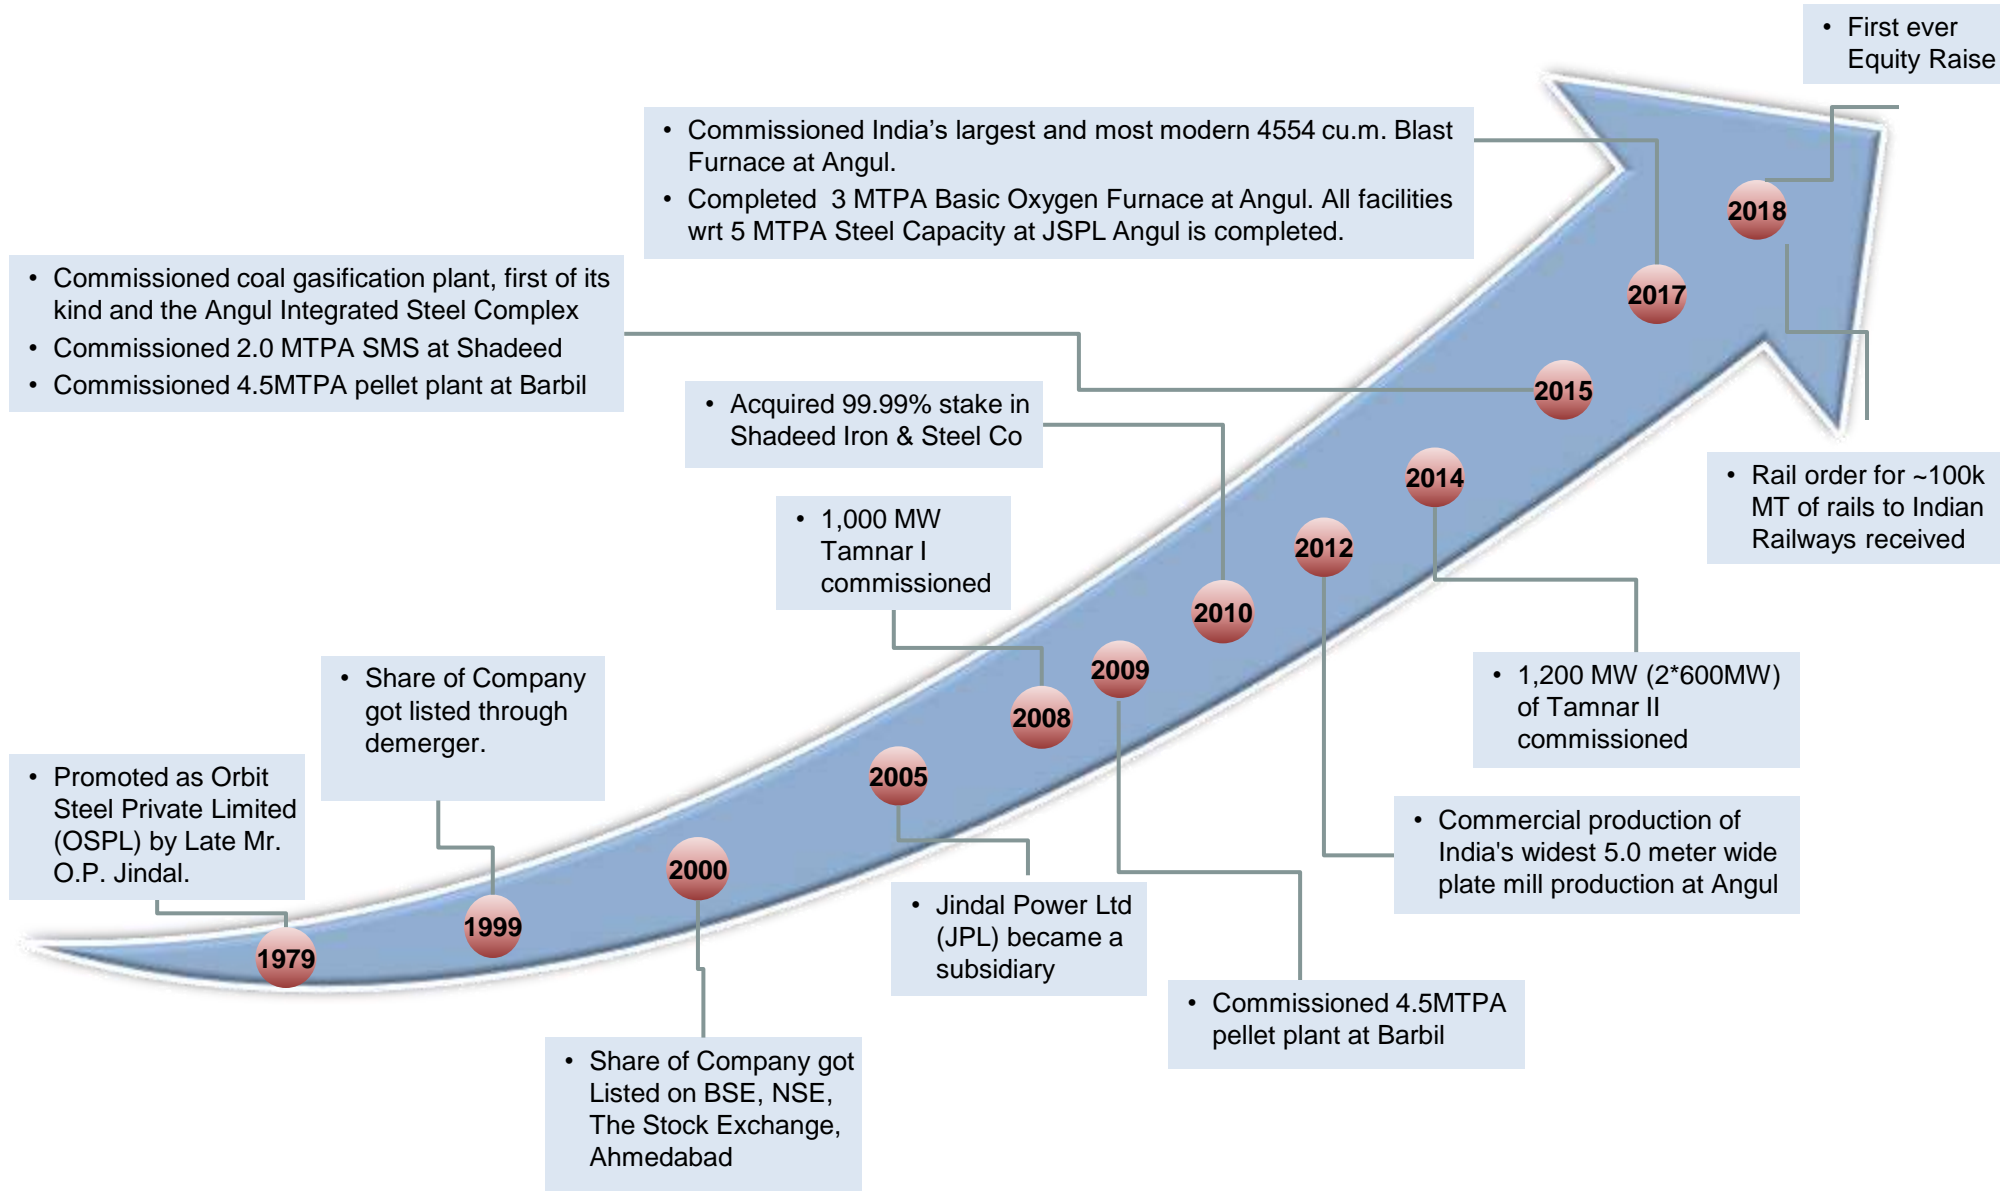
• First ever Equity Raise

• Commissioned India’s largest and most modern 4554 cu.m. Blast Furnace at Angul.
• Completed 3 MTPA Basic Oxygen Furnace at Angul. All facilities wrt 5 MTPA Steel Capacity at JSPL Angul is completed.

• Commissioned coal gasification plant, first of its kind and the Angul Integrated Steel Complex
• Commissioned 2.0 MTPA SMS at Shadeed
• Commissioned 4.5MTPA pellet plant at Barbil

2018

2017

2015

• Acquired 99.99% stake in Shadeed Iron & Steel Co

• Rail order for ~100k MT of rails to Indian Railways received

2014

• 1,000 MW Tamnar I commissioned

2012

2010

2009

• 1,200 MW (2*600MW) of Tamnar II commissioned

• Share of Company got listed through demerger.

2008

2005

• Promoted as Orbit Steel Private Limited (OSPL) by Late Mr. O.P. Jindal.

• Commercial production of India's widest 5.0 meter wide plate mill production at Angul

2000

1999

• Jindal Power Ltd (JPL) became a subsidiary

1979

• Commissioned 4.5MTPA pellet plant at Barbil

• Share of Company got Listed on BSE, NSE, The Stock Exchange, Ahmedabad